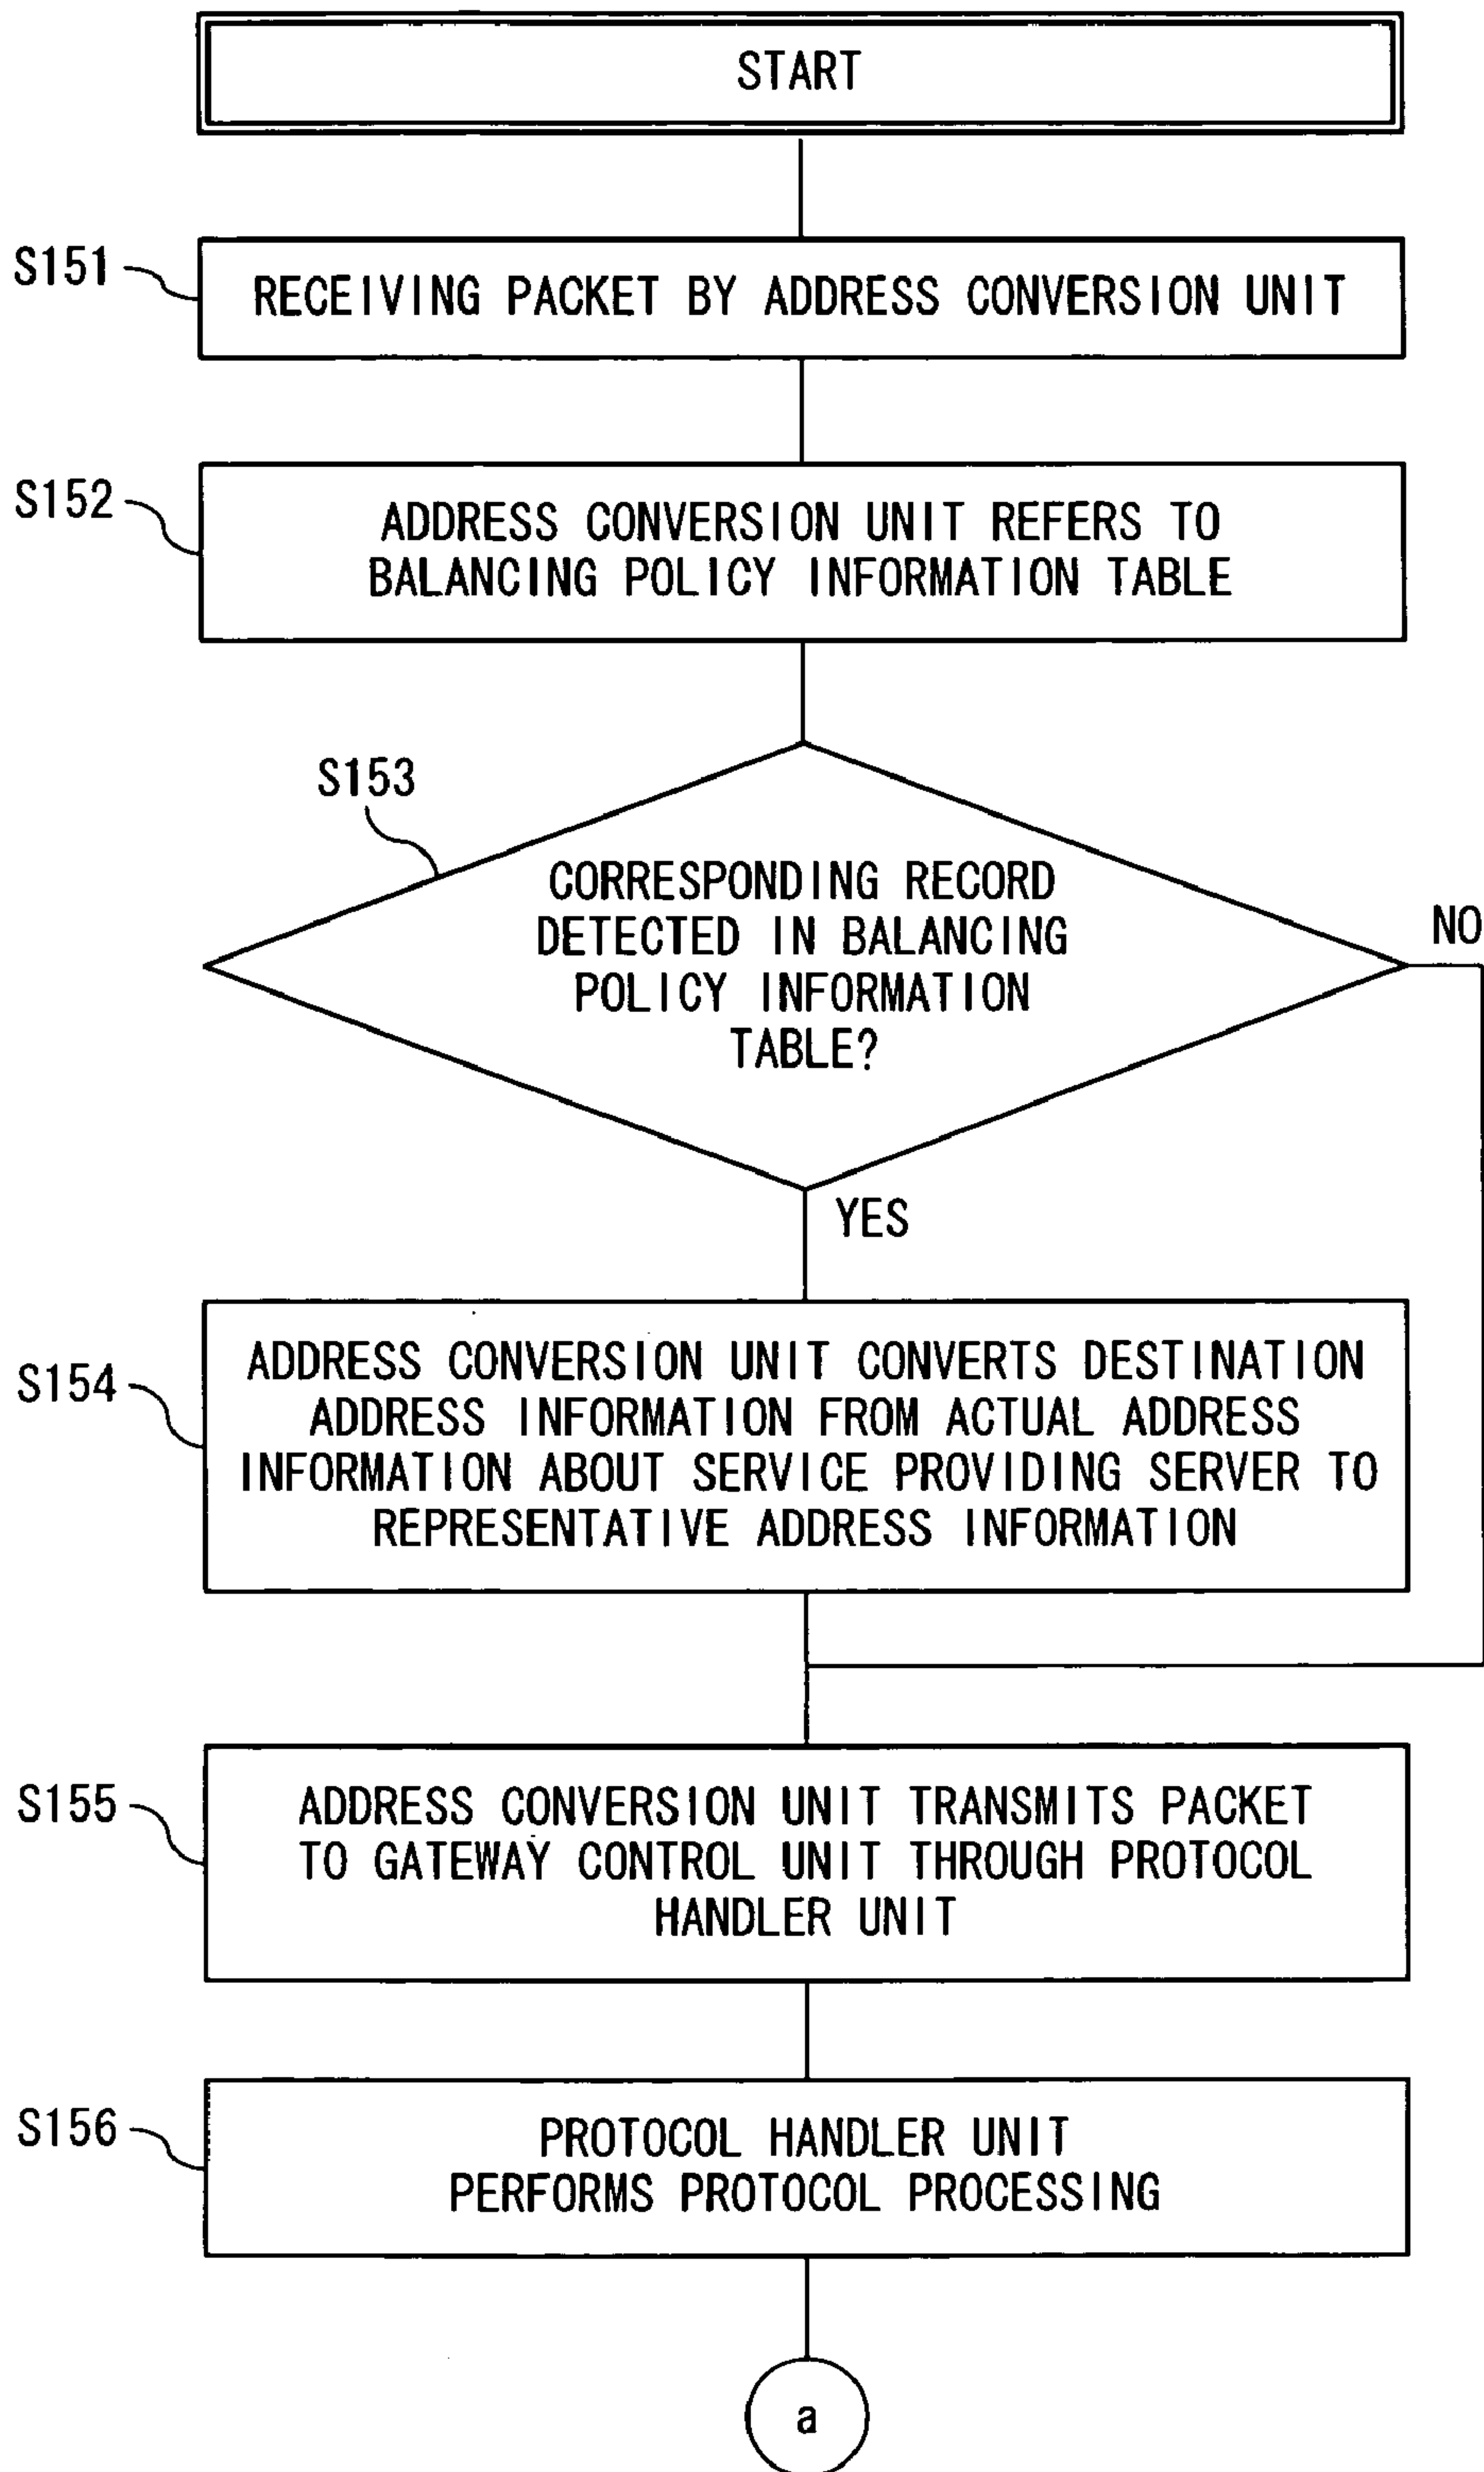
START

S151

RECEIVING PACKET BY ADDRESS CONVERSION UNIT

S152

ADDRESS CONVERSION UNIT REFERS TO BALANCING POLICY INFORMATION TABLE

S153

CORRESPONDING RECORD DETECTED IN BALANCING POLICY INFORMATION TABLE?

NO

YES

S154

ADDRESS CONVERSION UNIT CONVERTS DESTINATION ADDRESS INFORMATION FROM ACTUAL ADDRESS INFORMATION ABOUT SERVICE PROVIDING SERVER TO REPRESENTATIVE ADDRESS INFORMATION

S155

ADDRESS CONVERSION UNIT TRANSMITS PACKET TO GATEWAY CONTROL UNIT THROUGH PROTOCOL HANDLER UNIT

S156

PROTOCOL HANDLER UNIT PERFORMS PROTOCOL PROCESSING

a